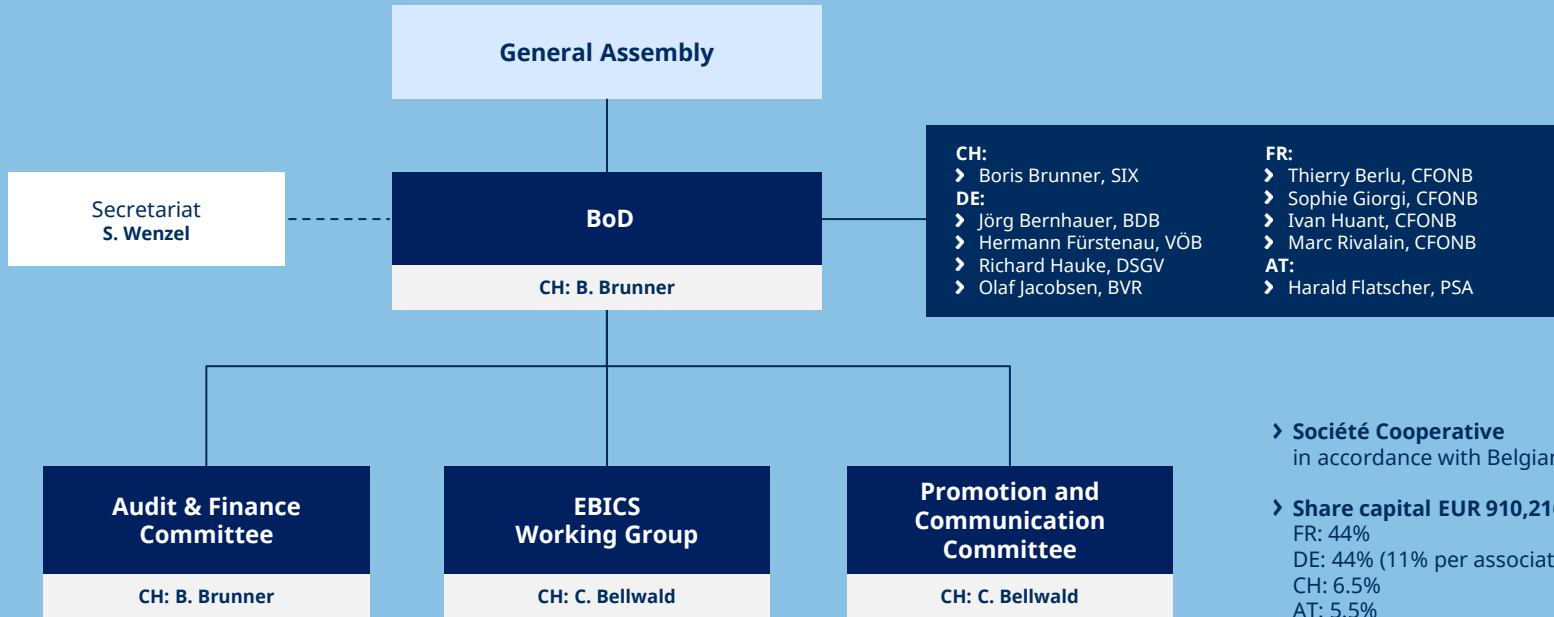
General Assembly

Secretariat
S. Wenzel

BoD

CH: B. Brunner

CH:
Boris Brunner, SIX
DE:
Jörg Bernhauer, BDB
Hermann Fürstenau, VÖB
Richard Hauke, DSGV
Olaf Jacobsen, BVR

FR:
Thierry Berlu, CFONB
Sophie Giorgi, CFONB
Ivan Huant, CFONB
Marc Rivalain, CFONB
AT:
Harald Flatscher, PSA

Audit & Finance Committee

CH: B. Brunner

EBICS Working Group

CH: C. Bellwald

Promotion and Communication Committee

CH: C. Bellwald

Société Cooperative
in accordance with Belgia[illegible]

Share capital EUR 910,21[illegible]
FR: 44%
DE: 44% (11% per associat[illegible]
CH: 6.5%
AT: 5.5%